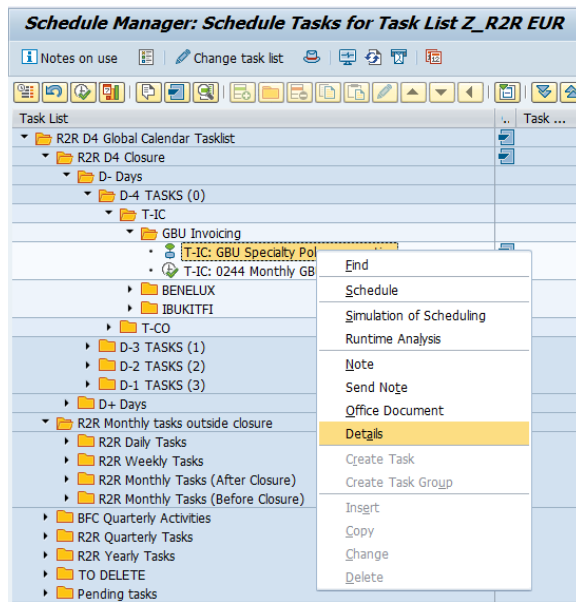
Schedule Manager: Schedule Tasks for Task List Z_R2R EUR

Notes on use
Change task list

Task List
Task ...

R2R D4 Global Calendar Tasklist
R2R D4 Closure
D- Days
D-4 TASKS (0)
T-IC
GBU Invoicing
T-IC: GBU Specialty Pol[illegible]
T-IC: 0244 Monthly GB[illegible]
BENELUX
IBUKITFI
T-CO
D-3 TASKS (1)
D-2 TASKS (2)
D-1 TASKS (3)
D+ Days
R2R Monthly tasks outside closure
R2R Daily Tasks
R2R Weekly Tasks
R2R Monthly Tasks (After Closure)
R2R Monthly Tasks (Before Closure)
BFC Quarterly Activities
R2R Quarterly Tasks
R2R Yearly Tasks
TO DELETE
Pending tasks

Find
Schedule
Simulation of Scheduling
Runtime Analysis
Note
Send Note
Office Document
Details
Create Task
Create Task Group
Insert
Copy
Change
Delete